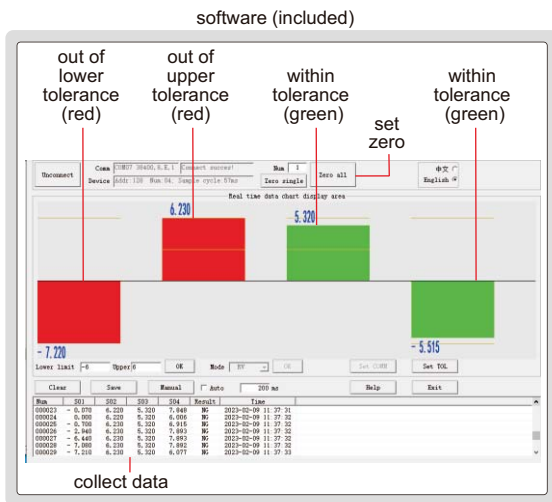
software (included)

out of lower tolerance (red)

out of upper tolerance (red)

within tolerance (green)

set zero

within tolerance (green)

Unconnect

Comm COM7 38400,8,E,1 Connect succes!

Device Addr: 126 Num 04, Sample cycle 57ms

Num 1

Zero single

Zero all

中文

English

Real time data chart display area

6.230

5.320

- 7.220

- 5.515

Lower limit -8

Upper 6

OK

Mode

OK

Set COMM

Set TOL

Clear

Save

Manual

Auto

200 ms

Help

Exit

| Num | S01 | S02 | S03 | S04 | Result | Time |
|---|---|---|---|---|---|---|
| 000023 | - 0.070 | 6.220 | 5.320 | 7.048 | NG | 2023-02-09 11:37:31 |
| 000024 | 0.000 | 6.220 | 5.320 | 6.006 | NG | 2023-02-09 11:37:32 |
| 000025 | - 0.700 | 6.220 | 5.320 | 6.915 | NG | 2023-02-09 11:37:32 |
| 000026 | - 2.940 | 6.230 | 5.320 | 7.893 | NG | 2023-02-09 11:37:32 |
| 000027 | - 6.445 | 6.230 | 5.320 | 7.893 | NG | 2023-02-09 11:37:32 |
| 000028 | - 7.080 | 6.230 | 5.320 | 7.892 | NG | 2023-02-09 11:37:32 |
| 000029 | - 7.210 | 6.230 | 5.320 | 6.077 | NG | 2023-02-09 11:37:33 |

collect data